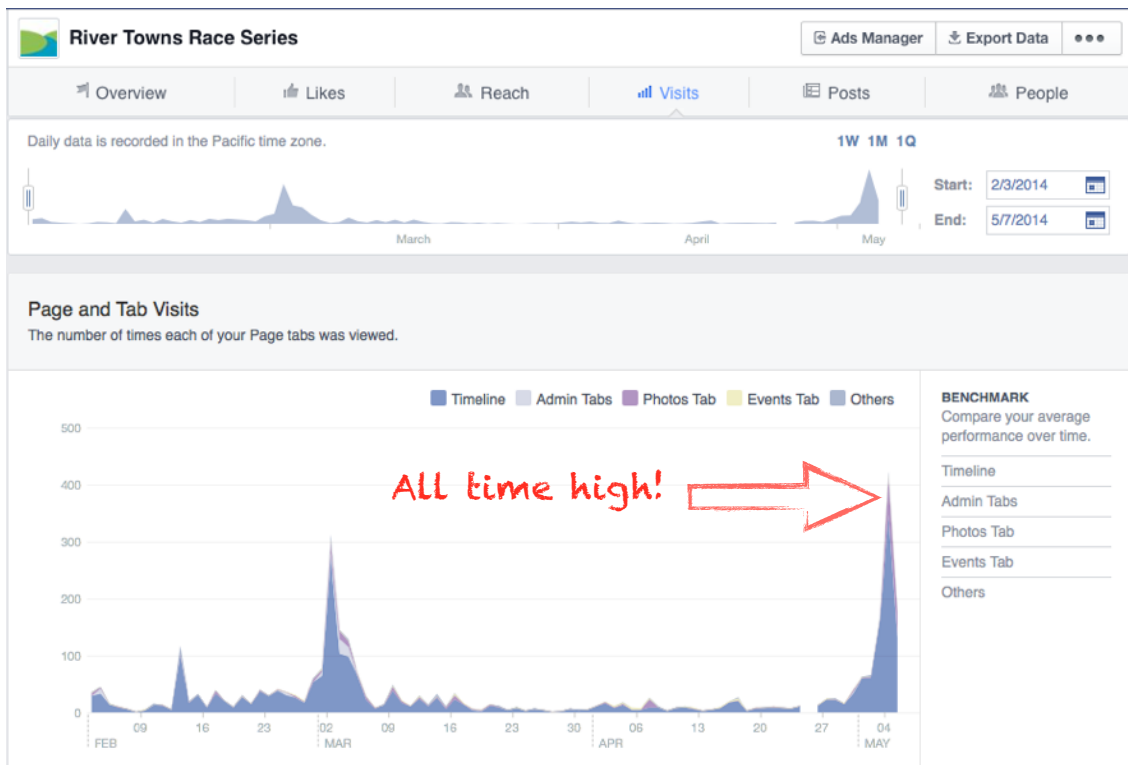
River Towns Race Series

Ads Manager Export Data •••

Overview Likes Reach Visits Posts People

Daily data is recorded in the Pacific time zone.

1W 1M 1Q

March April May

Start: 2/3/2014
End: 5/7/2014

Page and Tab Visits
The number of times each of your Page tabs was viewed.

Timeline Admin Tabs Photos Tab Events Tab Others

500
400
300
200
100
0

All time high!

09 16 23 02 09 16 23 30 06 13 20 27 04
FEB MAR APR MAY

BENCHMARK
Compare your average performance over time.
Timeline
Admin Tabs
Photos Tab
Events Tab
Others